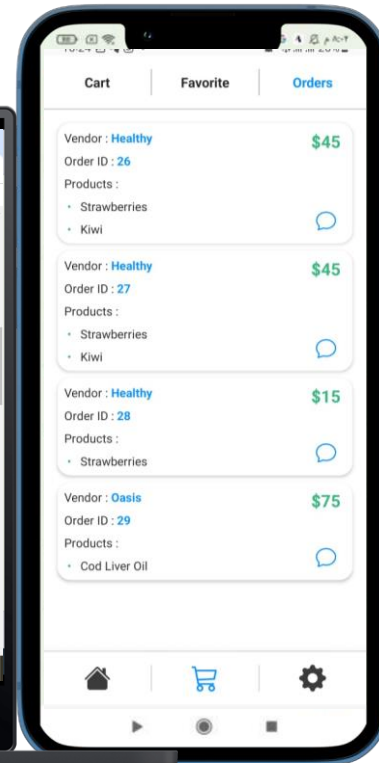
Cart

Favorite

Orders

Vendor : Healthy

$45

Order ID : 26

Products :

• Strawberries

• Kiwi

Vendor : Healthy

$45

Order ID : 27

Products :

• Strawberries

• Kiwi

Vendor : Healthy

$15

Order ID : 28

Products :

• Strawberries

Vendor : Oasis

$75

Order ID : 29

Products :

• Cod Liver Oil